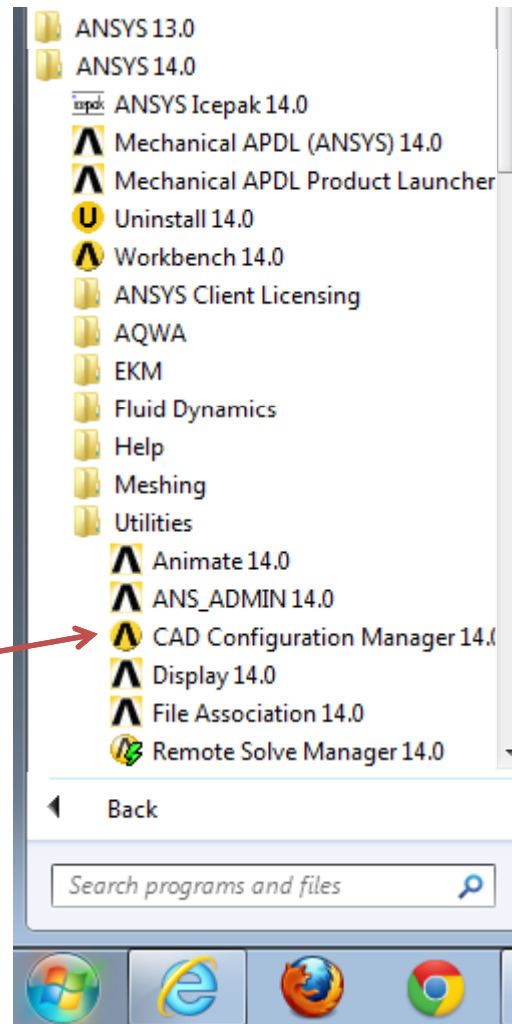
ANSYS 13.0
ANSYS 14.0
icepak ANSYS Icepak 14.0
Mechanical APDL (ANSYS) 14.0
Mechanical APDL Product Launcher
Uninstall 14.0
Workbench 14.0
ANSYS Client Licensing
AQWA
EKM
Fluid Dynamics
Help
Meshing
Utilities
Animate 14.0
ANS_ADMIN 14.0
CAD Configuration Manager 14.0
Display 14.0
File Association 14.0
Remote Solve Manager 14.0

Back

Search programs and files